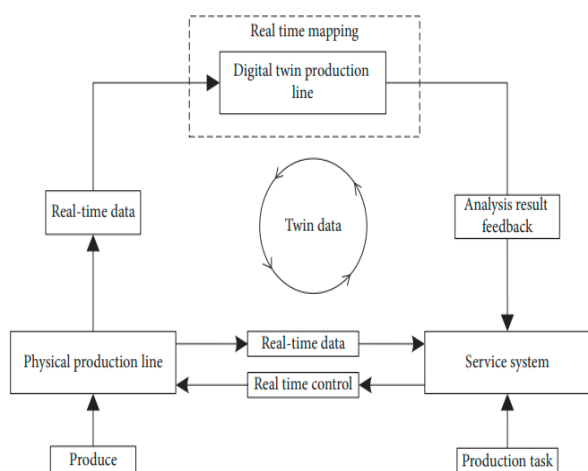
Real time mapping

Digital twin production line

Real-time data

Twin data

Analysis result feedback

Physical production line

Real-time data

Real time control

Service system

Produce

Production task